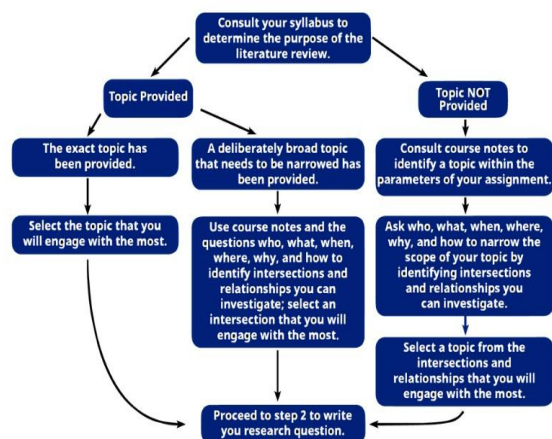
Consult your syllabus to determine the purpose of the literature review.

Topic Provided

The exact topic has been provided.

Select the topic that you will engage with the most.

A deliberately broad topic that needs to be narrowed has been provided.

Use course notes and the questions who, what, when, where, why, and how to identify intersections and relationships you can investigate; select an intersection that you will engage with the most.

Topic NOT Provided

Consult course notes to identify a topic within the parameters of your assignment.

Ask who, what, when, where, why, and how to narrow the scope of your topic by identifying intersections and relationships you can investigate.

Select a topic from the intersections and relationships that you will engage with the most.

Proceed to step 2 to write you research question.